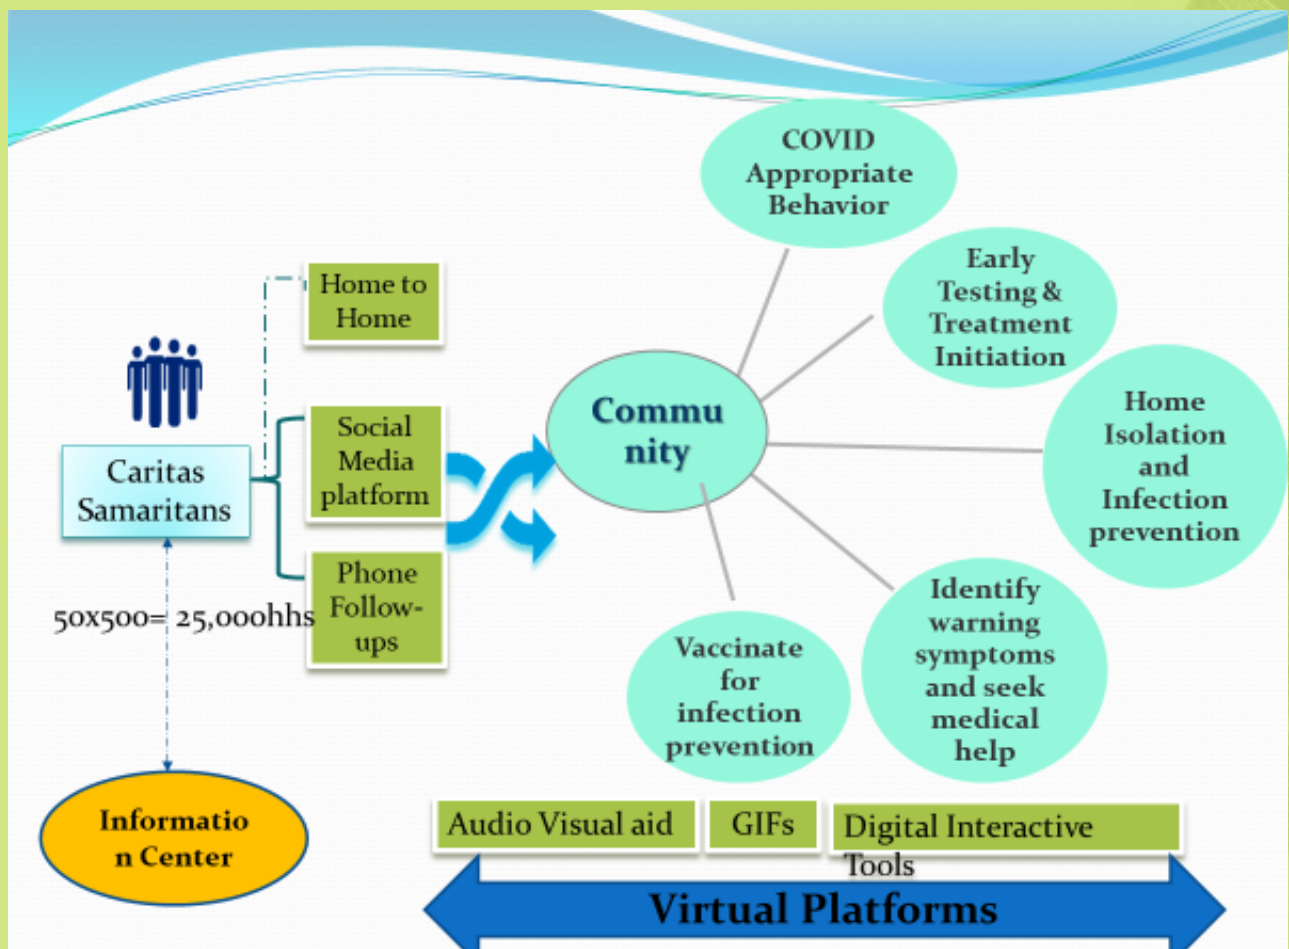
Home to Home

Social Media platform

Phone Follow-ups

Caritas Samaritans

50x500= 25,000hhs

Informatio n Center

Commu nity

COVID Appropriate Behavior

Early Testing & Treatment Initiation

Home Isolation and Infection prevention

Identify warning symptoms and seek medical help

Vaccinate for infection prevention

Audio Visual aid

GIFs

Digital Interactive Tools

Virtual Platforms